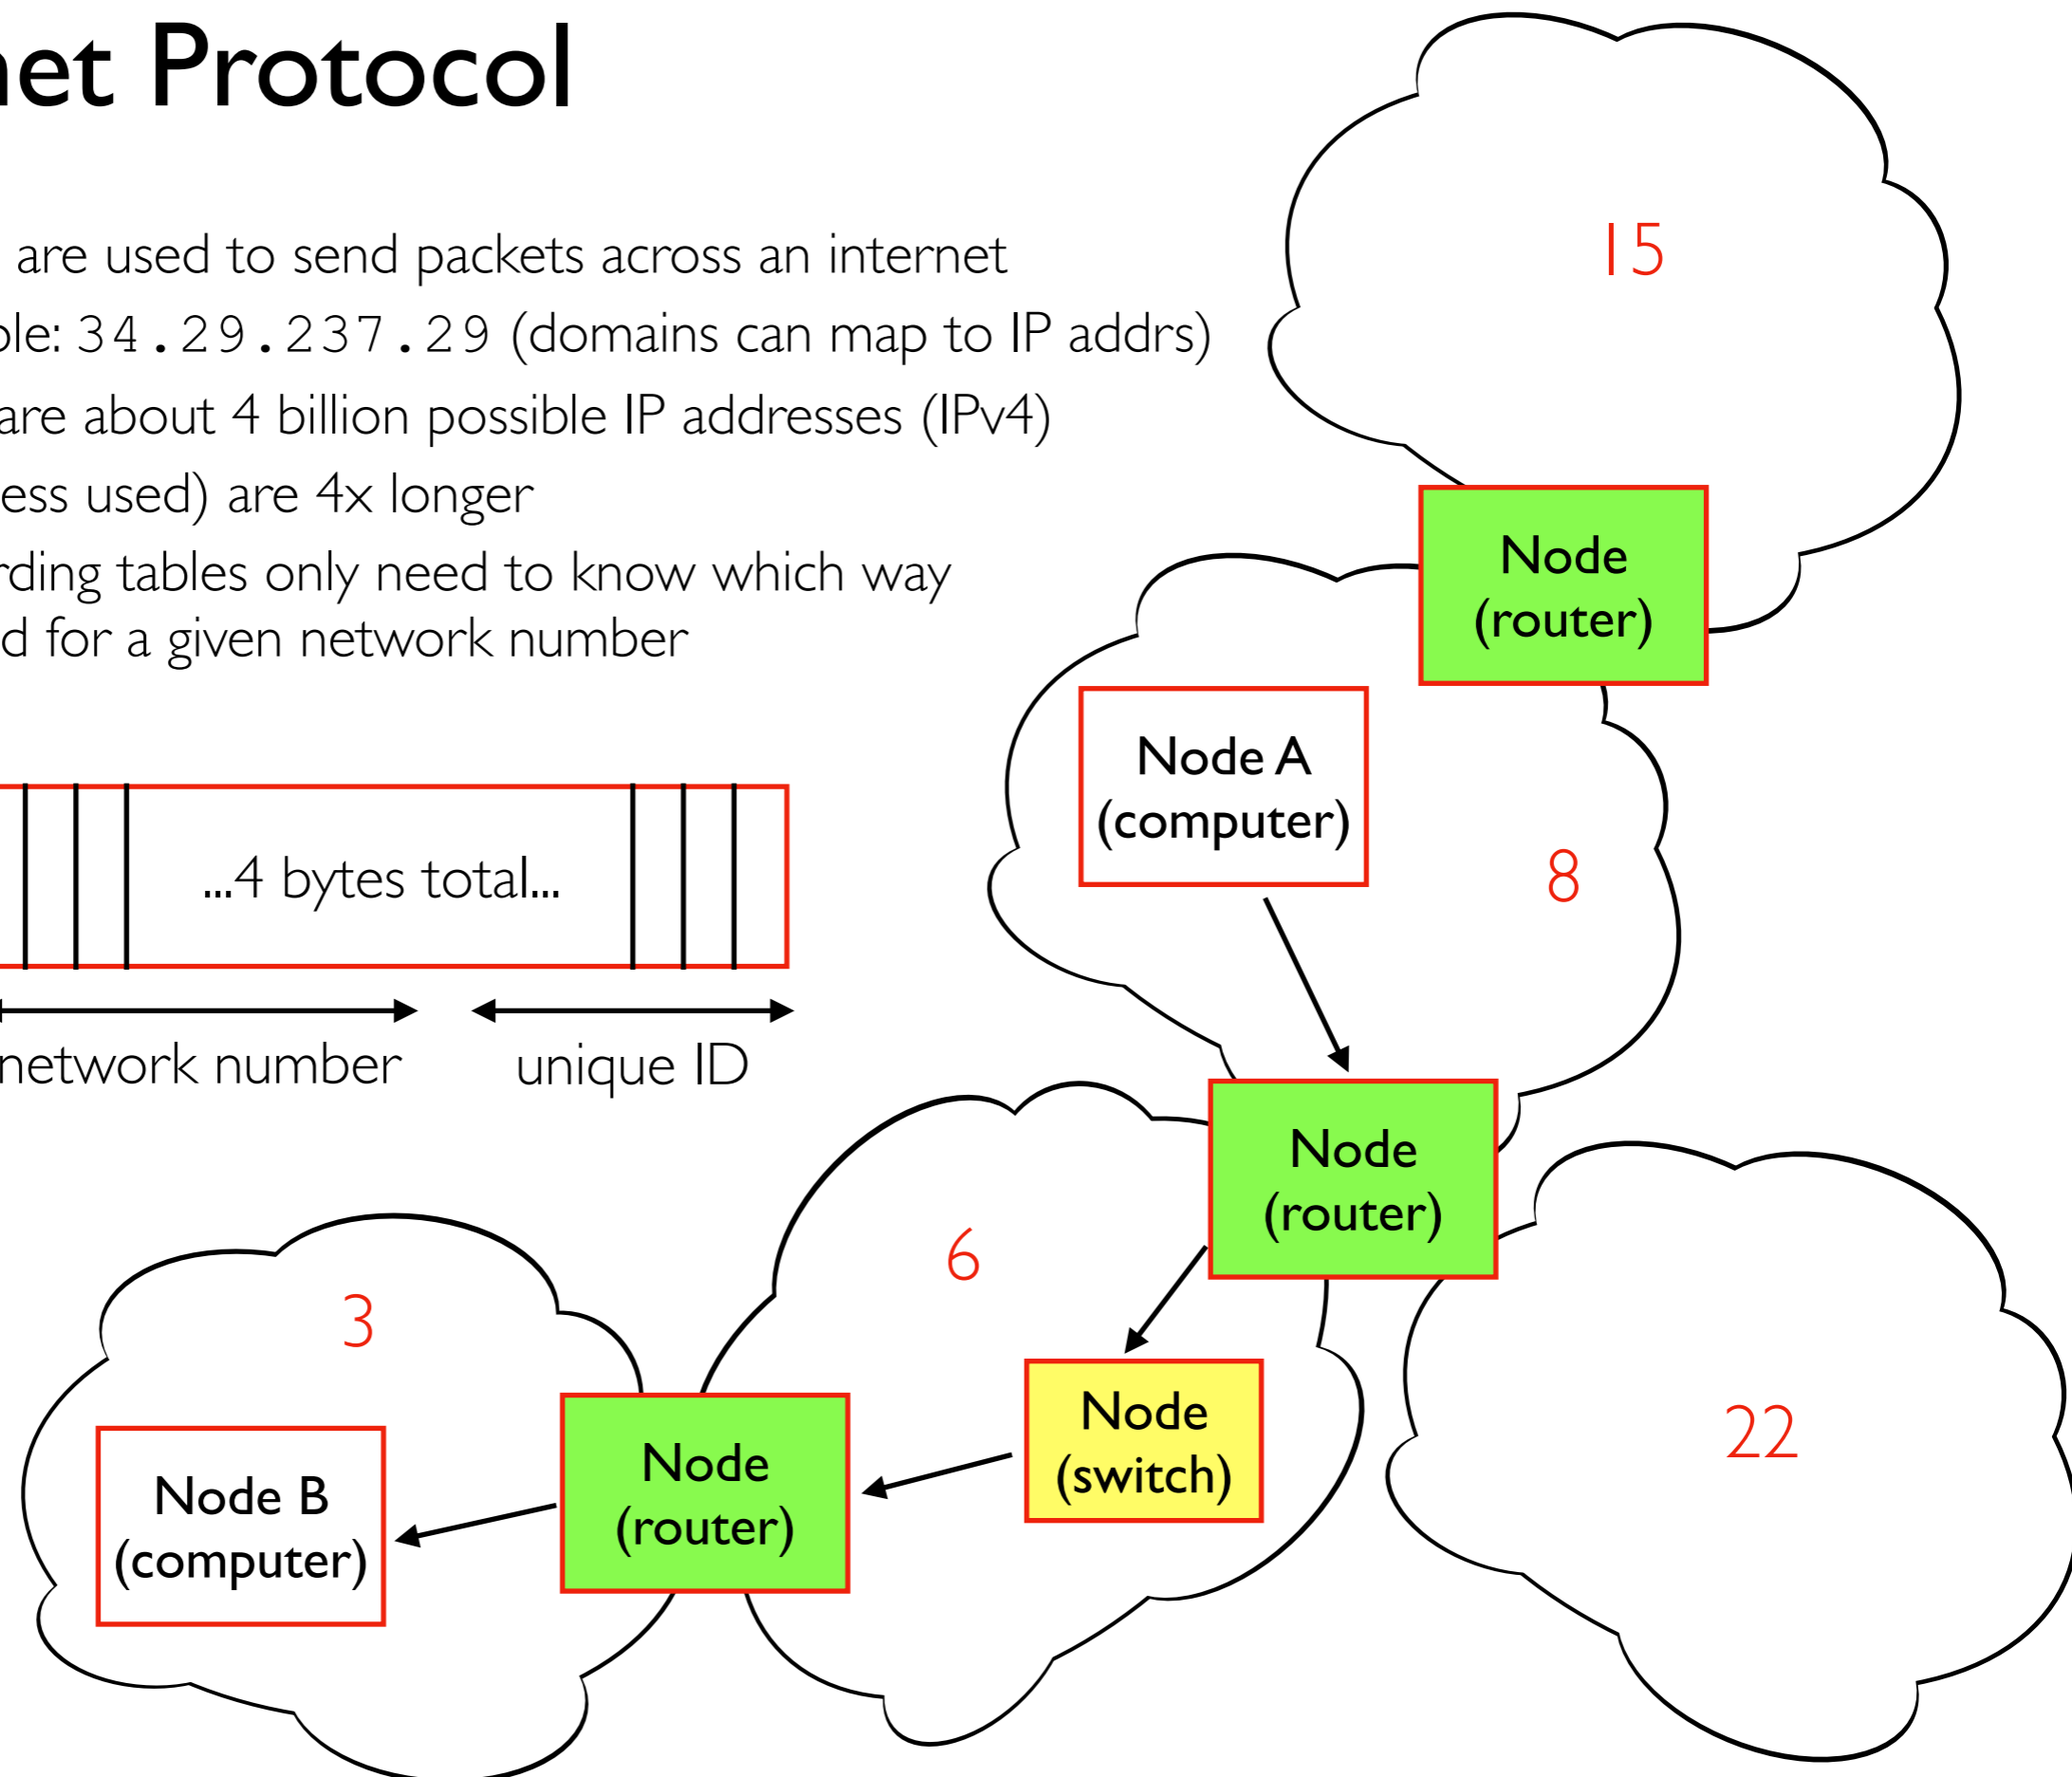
net Protocol

are used to send packets across an internet

ple: 34.29.237.29 (domains can map to IP addrs)

are about 4 billion possible IP addresses (IPv4)

ess used) are 4x longer

rding tables only need to know which way d for a given network number

...4 bytes total...

network number

unique ID

15

Node (router)

Node A (computer)

8

Node (router)

6

3

22

Node (switch)

Node (router)

Node B (computer)